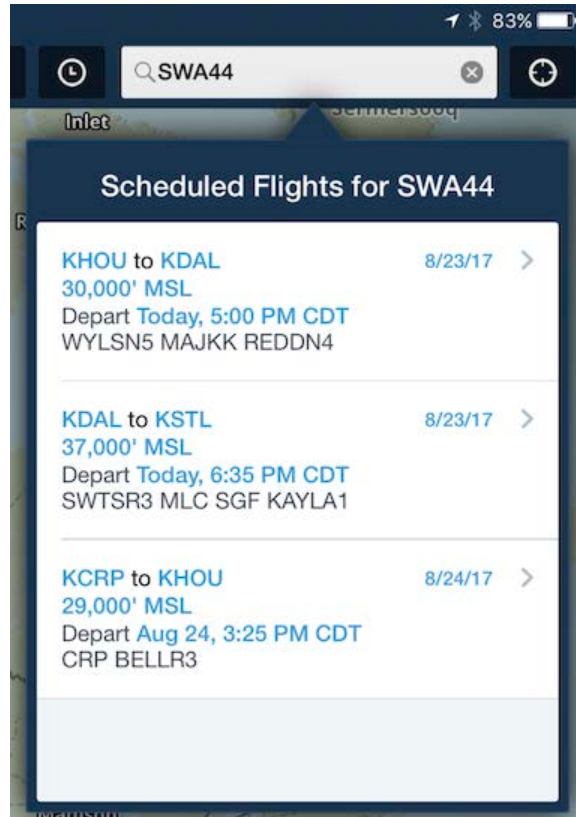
83%

SWA44

Inlet

Scheduled Flights for SWA44

KHOU to KDAL 8/23/17
30,000' MSL
Depart Today, 5:00 PM CDT
WYLSN5 MAJKK REDDN4

KDAL to KSTL 8/23/17
37,000' MSL
Depart Today, 6:35 PM CDT
SWTSR3 MLC SGF KAYLA1

KCRP to KHOU 8/24/17
29,000' MSL
Depart Aug 24, 3:25 PM CDT
CRP BELLR3